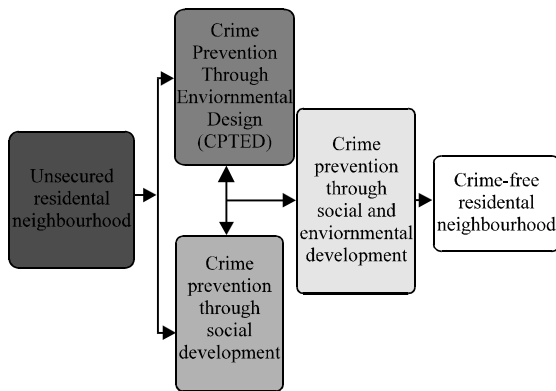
Unsecured residental neighbourhood

Crime Prevention Through Enviornmental Design (CPTED)

Crime prevention through social development

Crime prevention through social and enviornmental development

Crime-free residental neighbourhood